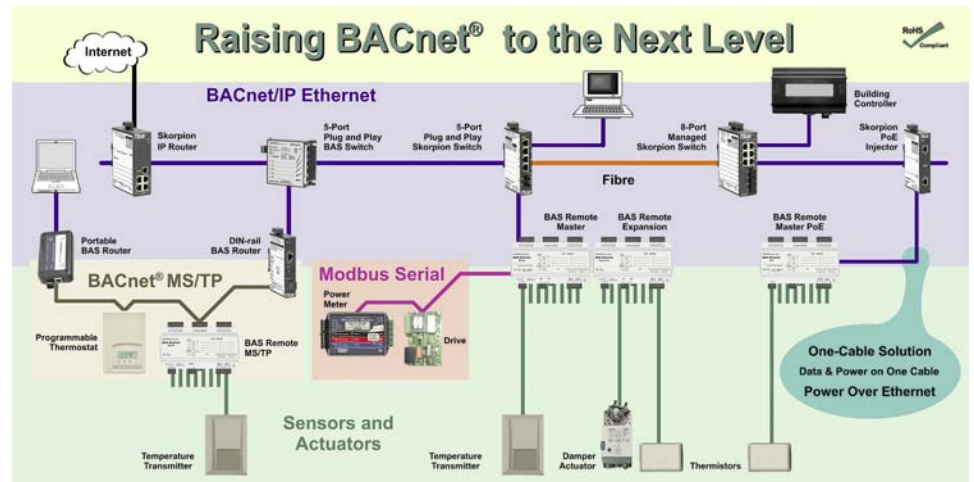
Raising BACnet® to the Next Level

RoHS Compliant

Internet

BACnet/IP Ethernet

Skorpion IP Router

5-Port Plug and Play BAS Switch

5-Port Plug and Play Skorpion Switch

8-Port Managed Skorpion Switch

Building Controller

Skorpion PoE Injector

Fibre

Portable BAS Router

DIN-rail BAS Router

BAS Remote Master

BAS Remote Expansion

BAS Remote Master PoE

BACnet® MS/TP

Modbus Serial

Power Meter

Drive

Programmable Thermostat

BAS Remote MS/TP

One-Cable Solution
Data & Power on One Cable
Power Over Ethernet

Sensors and Actuators

Temperature Transmitter

Temperature Transmitter

Damper Actuator

Thermistors